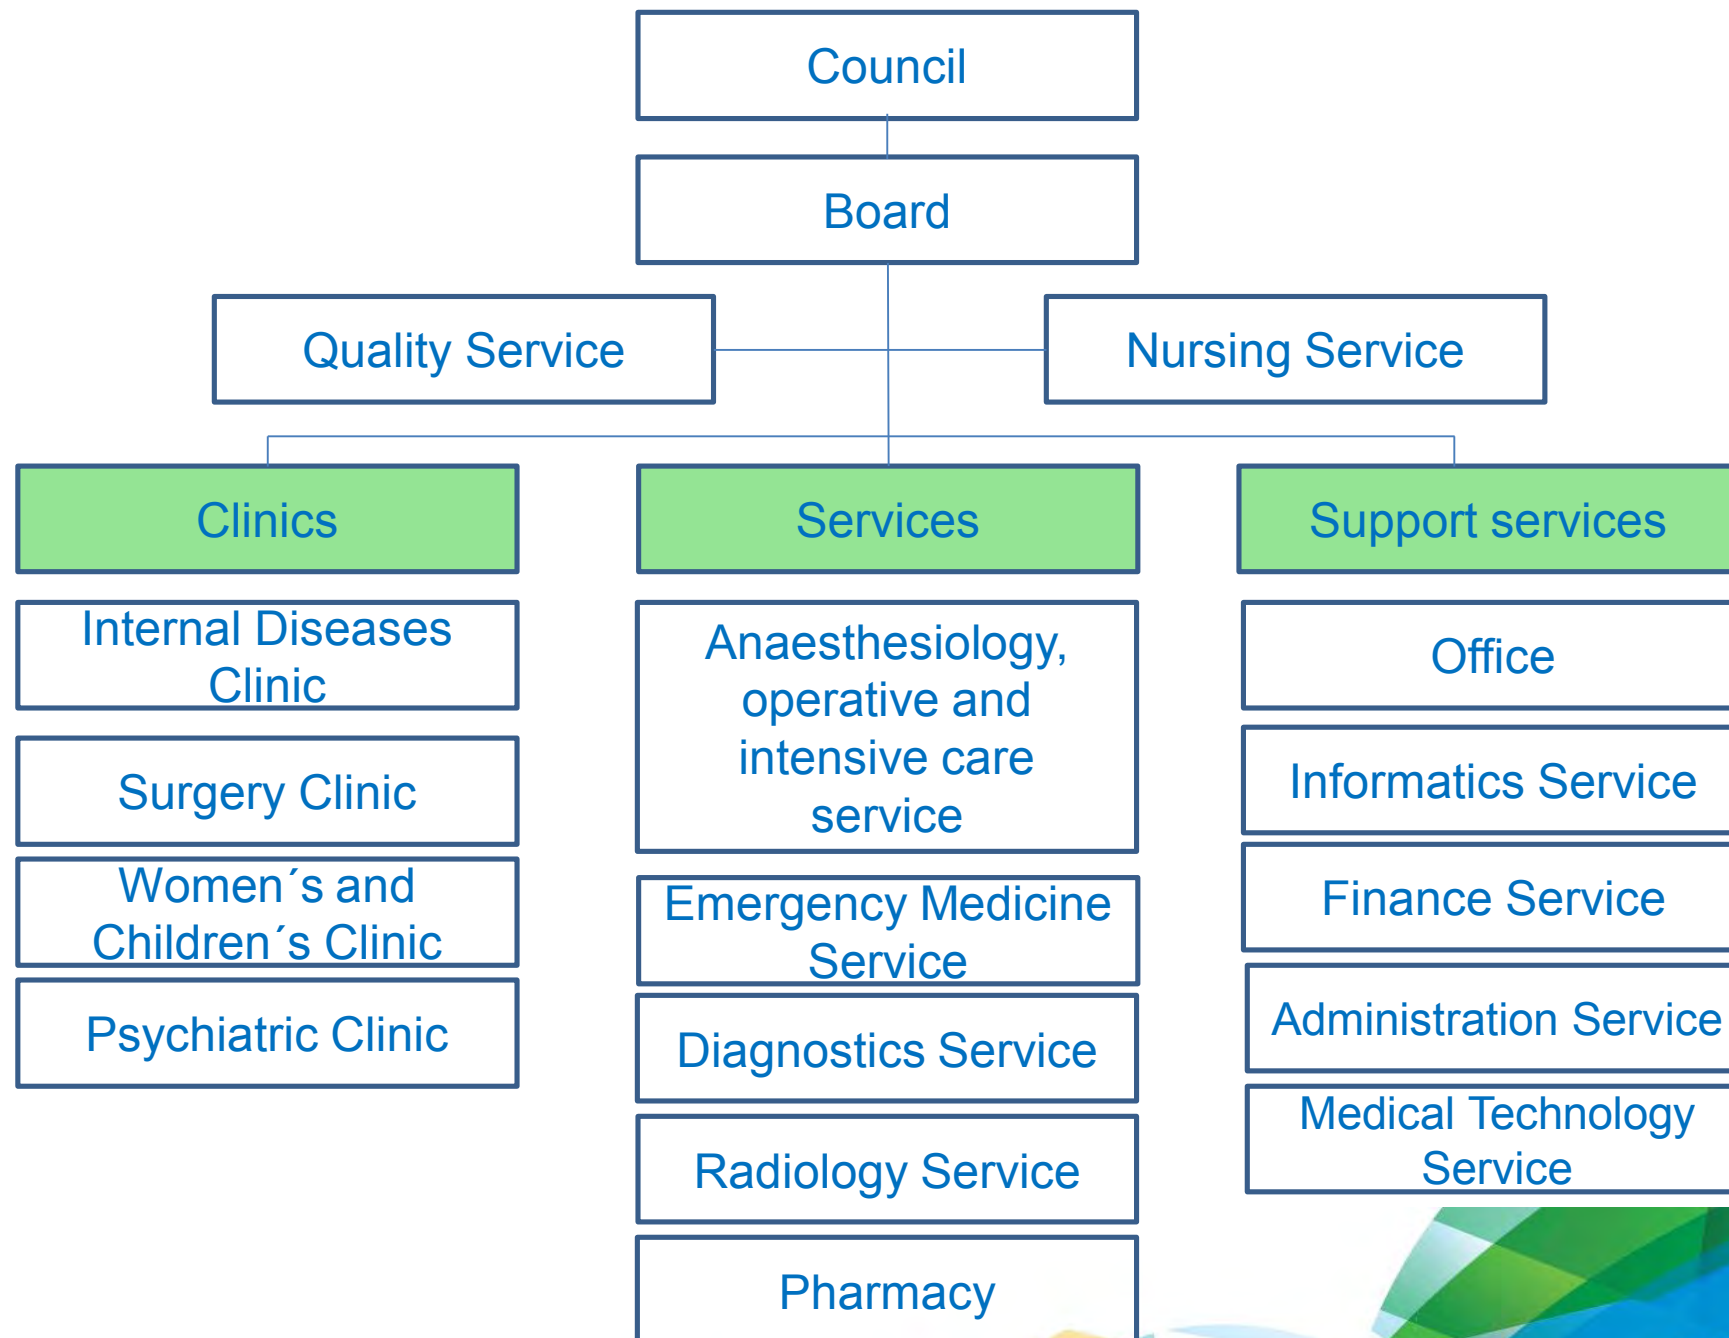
Council

Board

Quality Service

Nursing Service

Clinics

Internal Diseases Clinic

Surgery Clinic

Women´s and Children´s Clinic

Psychiatric Clinic

Services

Anaesthesiology, operative and intensive care service

Emergency Medicine Service

Diagnostics Service

Radiology Service

Pharmacy

Support services

Office

Informatics Service

Finance Service

Administration Service

Medical Technology Service